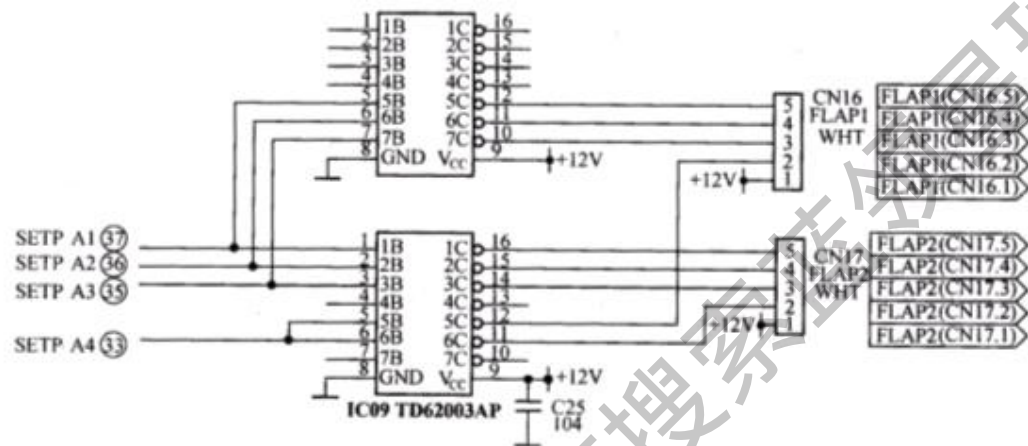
1 1B 1C 16
2 2B 2C 15
3 3B 3C 14
4 4B 4C 13
5 5B 5C 12
6 6B 6C 11
7 7B 7C 10
8 GND $V_{CC}$ 9
+12V

CN16 FLAP1 WHT
5 4 3 2 1
+12V
FLAP1(CN16.5)
FLAP1(CN16.4)
FLAP1(CN16.3)
FLAP1(CN16.2)
FLAP1(CN16.1)

SETP A1 37
SETP A2 36
SETP A3 35
SETP A4 33

1 1B 1C 16
2 2B 2C 15
3 3B 3C 14
4 4B 4C 13
5 5B 5C 12
6 6B 6C 11
7 7B 7C 10
8 GND $V_{CC}$ 9
+12V

IC09 TD62003AP
C25 104

CN17 FLAP2 WHT
5 4 3 2 1
+12V
FLAP2(CN17.5)
FLAP2(CN17.4)
FLAP2(CN17.3)
FLAP2(CN17.2)
FLAP2(CN17.1)